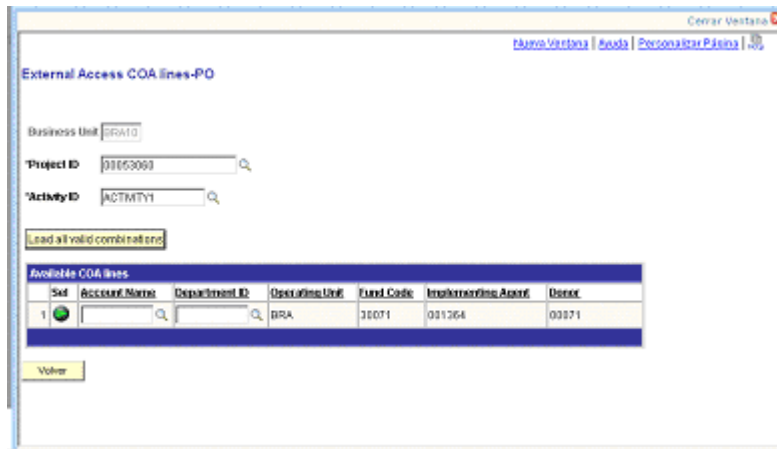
Cerrar Ventana

Nueva Ventana | Ayuda | Personalizar Página |

External Access COA lines-PO

Business Unit BRA10

*Project ID 00053060

*Activity ID ACTIVITY1

Load all valid combinations

Available COA lines

| | Sel | Account Name | Department ID | Operating Unit | Fund Code | Implementing Agent | Donor |
|---|---|---|---|---|---|---|---|
| 1 | | | | BRA | 30071 | 001364 | 00071 |

Volver